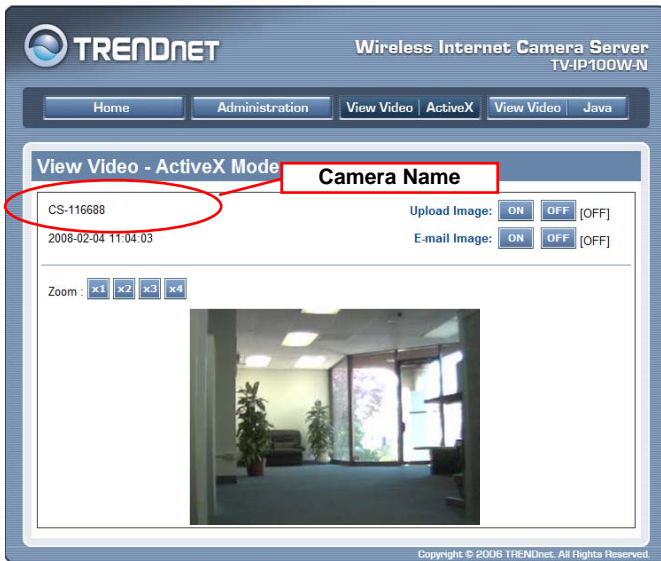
TRENDnet

Wireless Internet Camera Server
TV-IP100W-N

Home | Administration | View Video | ActiveX | View Video | Java

View Video - ActiveX Mode

Camera Name

CS-116688

2008-02-04 11:04:03

Upload Image: ON OFF [OFF]

E-mail Image: ON OFF [OFF]

Zoom : x1 x2 x3 x4

Copyright © 2006 TRENDnet. All Rights Reserved.